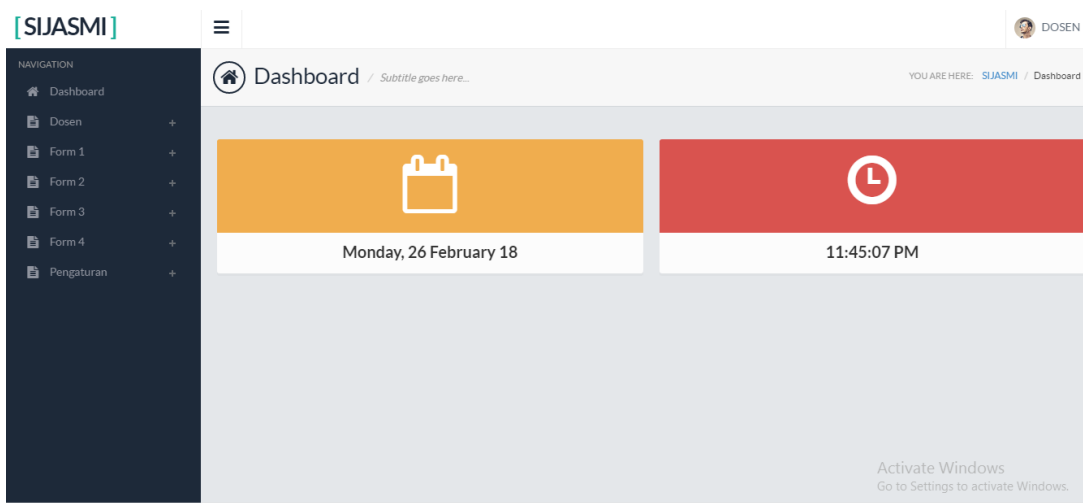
[ SIJASMI ]

DOSEN

NAVIGATION
Dashboard
Dosen +
Form 1 +
Form 2 +
Form 3 +
Form 4 +
Pengaturan +

Dashboard / Subtitle goes here...

YOU ARE HERE: SIJASMI / Dashboard

Monday, 26 February 18

11:45:07 PM

Activate Windows
Go to Settings to activate Windows.